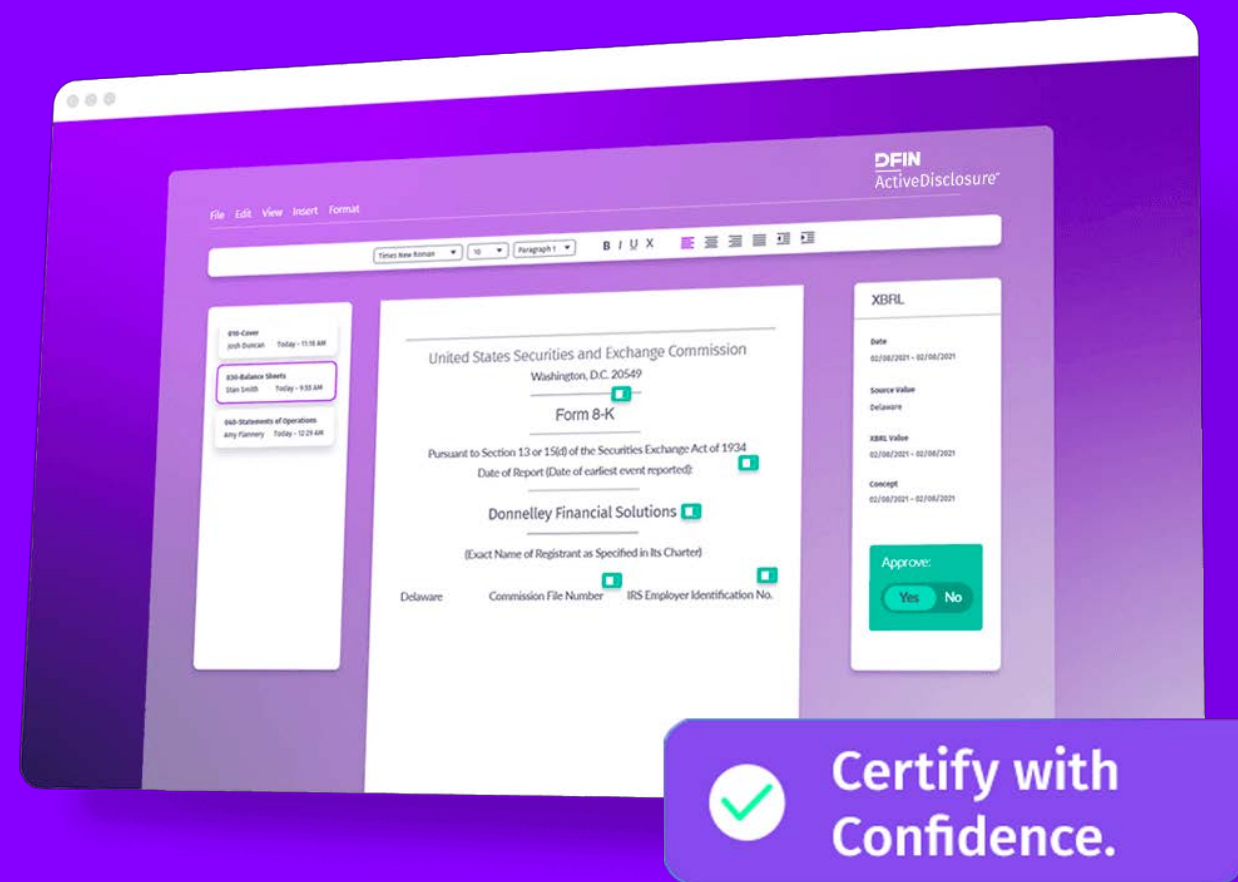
DFIN
ActiveDisclosure

File Edit View Insert Format

Times New Roman 10 Paragraph 1 B I U X

010-Cover
Josh Duncan Today - 11:18 AM

030-Balance Sheets
Stan Smith Today - 9:35 AM

060-Statements of Operations
Amy Flannery Today - 12:29 AM

United States Securities and Exchange Commission
Washington, D.C. 20549

Form 8-K

Pursuant to Section 13 or 15(d) of the Securities Exchange Act of 1934
Date of Report (Date of earliest event reported):

Donnelley Financial Solutions

(Exact Name of Registrant as Specified in Its Charter)

Delaware Commission File Number IRS Employer Identification No.

XBRL

Date
02/08/2021 - 02/08/2021

Source Value
Delaware

XBRL Value
02/08/2021 - 02/08/2021

Concept
02/08/2021 - 02/08/2021

Approve:
Yes No

Certify with Confidence.